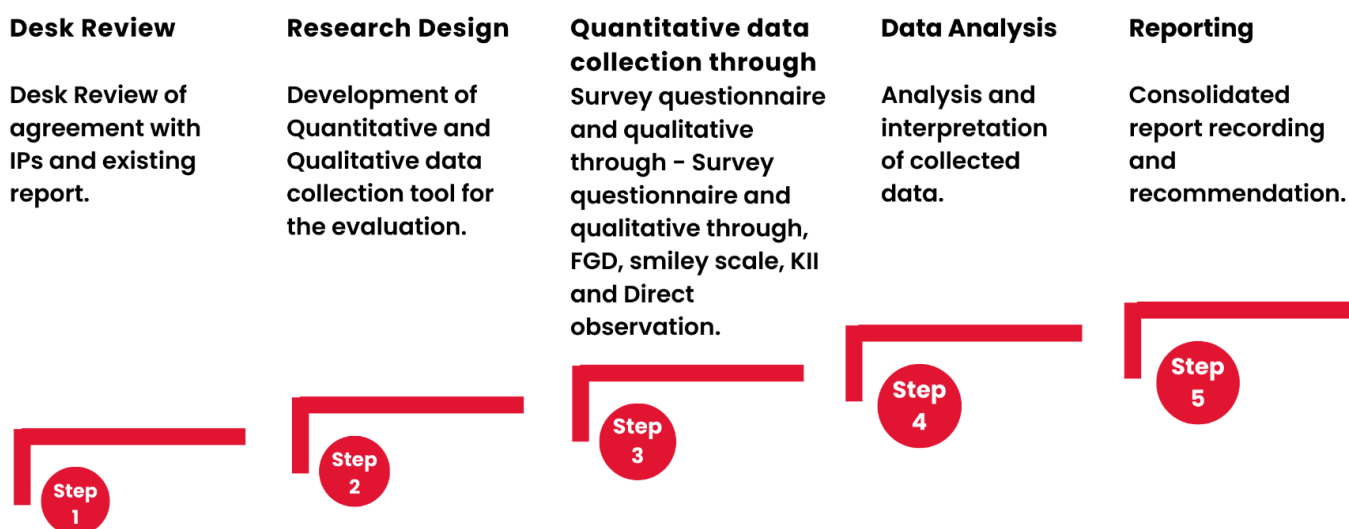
Desk Review

Desk Review of agreement with IPs and existing report.

Step 1

Research Design

Development of Quantitative and Qualitative data collection tool for the evaluation.

Step 2

Quantitative data collection through

Survey questionnaire and qualitative through - Survey questionnaire and qualitative through, FGD, smiley scale, KII and Direct observation.

Step 3

Data Analysis

Analysis and interpretation of collected data.

Step 4

Reporting

Consolidated report recording and recommendation.

Step 5